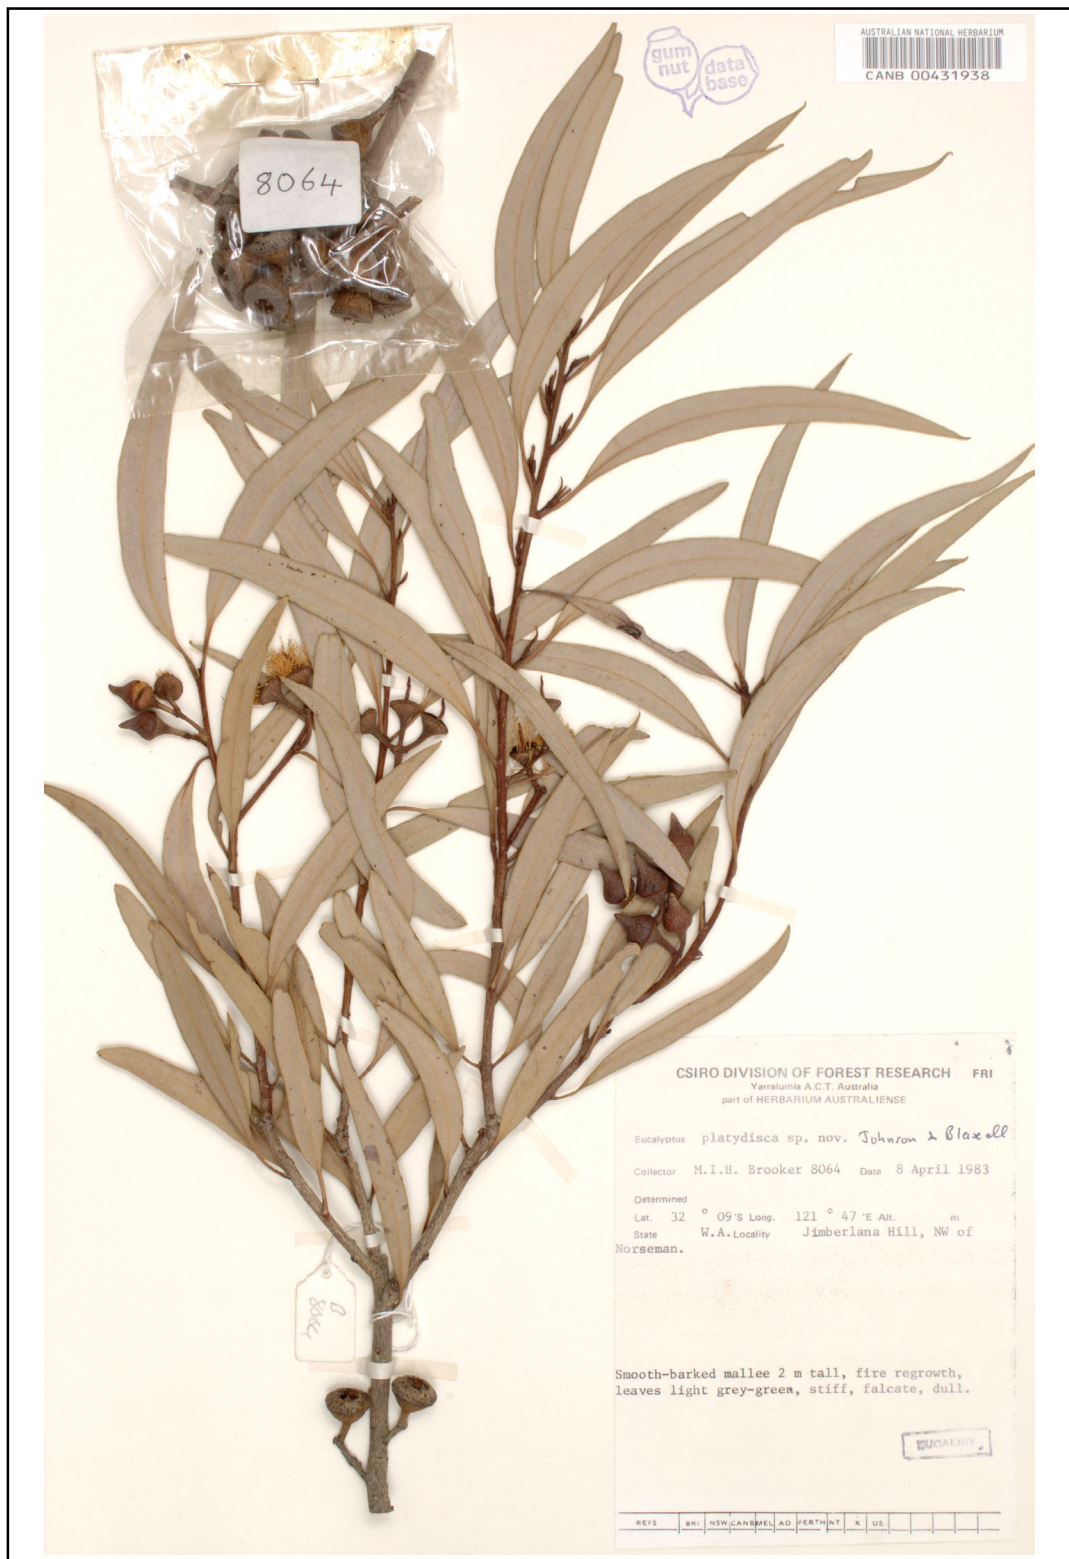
AUSTRALIAN NATIONAL HERBARIUM
CANB 00431938

gum nut data base

8064

CSIRO DIVISION OF FOREST RESEARCH FRI
Yarralumla A.C.T. Australia
part of HERBARIUM AUSTRALIENSE

Eucalyptus platydisca sp. nov. Johnson & Blaxell

Collector M.I.H. Brooker 8064 Date 8 April 1983

Determined

Lat. 32 ° 09'S Long. 121 ° 47 'E Alt. m

State W.A. Locality Jimberlana Hill, NW of Norseman.

Smooth-barked mallee 2 m tall, fire regrowth, leaves light grey-green, stiff, falcate, dull.

EUCALYPT

| REFS | BRI | NSW | CANB | MEL | AD | PERTH | NT | K | US |
|---|---|---|---|---|---|---|---|---|---|

8064